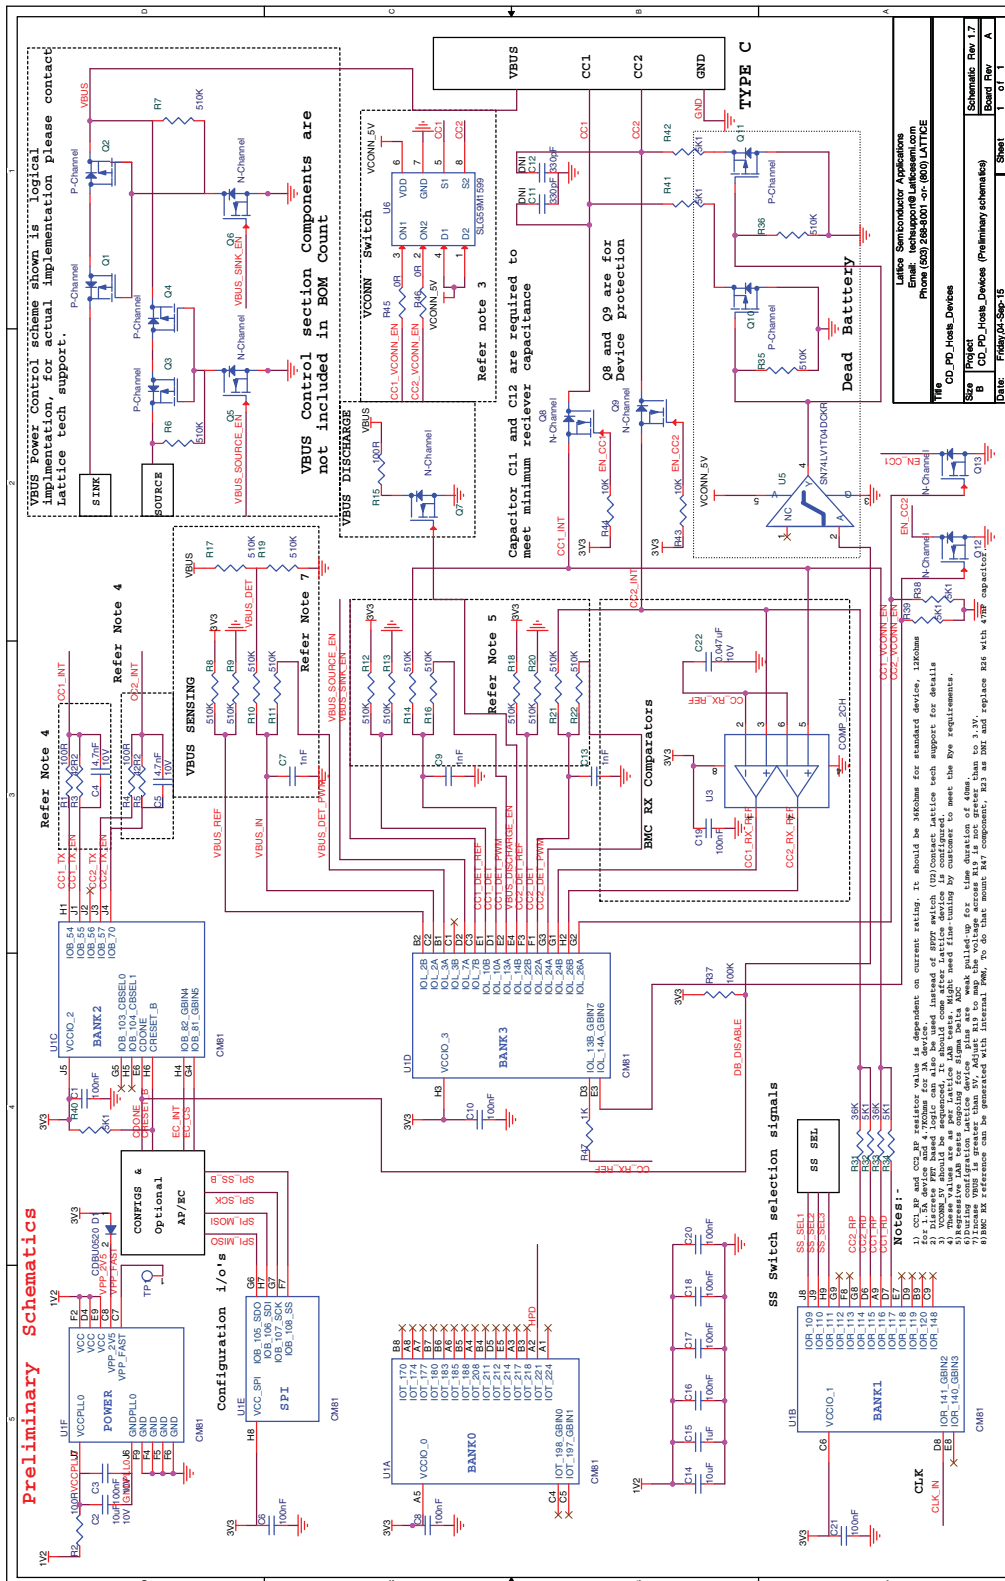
Preliminary Schematics

VBUS Power Control scheme shown is logical implementation, for actual implementation please contact Lattice tech support.

SINK
SOURCE
VBUS
R7 510K
Q2 P-Channel
Q1 P-Channel
Q4 P-Channel
Q3 P-Channel
R6 510K
Q6 N-Channel
VBUS_SINK_EN
Q5 N-Channel
VBUS_SOURCE_EN

VBUS Control section Components are not included in BOM Count

VBUS DISCHARGE
VBUS
R15 100R
Q7 N-Channel

VCONN Switch
VCONN_5V
U6
VDD GND S1 S2 ON1 ON2 D1 D2
SLG59M1599
R45 0R
R46 0R
CC1_VCONN_EN
CC2_VCONN_EN
VCONN_5V
CC1
CC2
Refer note 3

VBUS CC1 CC2 GND
TYPE C

Capacitor C11 and C12 are required to meet minimum reciever capacitance

C11 330pF DNI
C12 330pF DNI
CC1 CC2
R42 5K1
R41 5K1
GND
Q11 P-Channel
R36 510K
Q10 P-Channel
R35 510K
Dead Battery

Q8 and Q9 are for Device protection

Q8 N-Channel
Q9 N-Channel
R44 10K
EN_CC1
R43 10K
EN_CC2
CC1_INT
3V3
VCONN_5V
U5 NC SN74LVT1T04DCKR

Lattice Semiconductor Applications
Email: techsupport@Latticesemi.com
Phone (503) 268-8001 -or- (800) LATTICE

Title CD_PD_Hosts_Devices
Size B
Project CD_PD_Hosts_Devices (Preliminary schematics)
Schematic Rev 1.7
Board Rev A
Date: Friday,04-Sep-15
Sheet 1 of 1

EN_CC1
Q13 N-Channel
EN_CC2
Q12 N-Channel
R38 5K1
R39 5K1

Refer Note 4
CC1_INT
R1 100R
R2 DNI
C4 4.7nF 10V
R3
CC2_INT
R4 100R
R5 DNI
C5 4.7nF 10V

VBUS SENSING
VBUS
R17 510K
R19 510K
3V3
R8 510K
R9 510K
R10 510K
R11 510K
VBUS_DET
C7 1nF
VBUS_REF
VBUS_IN
VBUS_DET_PWM
Refer Note 7

Refer Note 5
3V3
R12 510K
R13 510K
R14 510K
R16 510K
C9 1nF
R18 510K
R20 510K
R21 510K
R22 510K
C13 1nF
VBUS_SOURCE_EN
VBUS_SINK_EN

BMC RX Comparators
C22 0.047uF 10V
CC_RX_REF
U3
COMP_2CH
3V3
C19 100nF
CC1_RX_REF
CC2_RX_REF
CC2_INT

CC1_TX
CC1_TX_EN
CC2_TX
CC2_TX_EN
H1 J1 H2 J3 J4
IOB_54 IOB_55 IOB_56 IOB_57 IOB_70
U1C
VCCIO_2
BANK2
IOB_103_CBSEL0 IOB_104_CBSEL1 CDONE CRESET_B
IOB_82_GBIN4 IOB_81_GBIN5
CM81
J5 G5 F5 E6 H6 H4 G4
3V3
R40 5K1
C1 100nF
CDONE
CRESET_B
EC_INT
EC_CS

CC1_DET_REF CC1_DET_PWM CC2_DET_REF VBUS_DISCHARGE_EN CC2_DET_PWM CC1_DET CC2_DET_REF CC2_DET_PWM
B2 C2 B1 C1 D2 C3 E1 D1 E2 E4 F3 F4 G3 G1 H2 G2
U1D
IOL_2B IOL_2A IOL_3A IOL_3B IOL_7B IOL_10B IOL_10A IOL_13A IOL_13B IOL_22B IOL_22A IOL_24A IOL_24B IOL_26B IOL_26A
VCCIO_3
BANK3
IOL_13B_GBIN7 IOL_14A_GBIN6
CM81
H3
3V3
C10 100nF
D3 E3
R47 1K
CC_RX_REF
3V3
R37 100K
DB_DISABLE

CONFIGS & Optional AP/EC
SPI_SS_B
SPI_SCK
SPI_MOSI
SPI_MISO
3V3
CDBU0520 D1
VPP_FAST
TP

Configuration i/o's
G6 H7 G7 F7
U1E
VCC_SPI
IOB_105_SDO IOB_106_SDI IOB_107_SCK IOB_108_SS
SPI
CM81
H8
3V3
C6 100nF

U1F
VCC VCC VCC VPP_2V5 VPP_FAST
VCCPLL0
POWER
GNDPLL0 GND GND GND GND
CM81
F2 D4 E9 C8 C7
1V2
J6 F9 F4 F6 J8
C3 10uF 100nF
R100R VCCPLL0
C2 10uF 10V
R2
1V2
GNDPLL0

U1A
VCCIO_0
BANK0
IOT_170 IOT_174 IOT_177 IOT_183 IOT_185 IOT_188 IOT_208 IOT_211 IOT_212 IOT_214 IOT_215 IOT_218 IOT_221 IOT_224
IOT_198_GBIN0 IOT_197_GBIN1
CM81
B8 A8 A7 B7 A6 B6 A4 B4 B5 E5 A3 B3 A2 A1
HPD
A5
3V3
C8 100nF
C4 C5

1V2
C14 10uF
C15 1uF
C16 100nF
C17 100nF
C18 100nF
C20 100nF

SS Switch selection signals
SS SEL
SS_SEL1 SS_SEL2 SS_SEL3
CC2_RP CC2_RD CC1_RP CC1_RD
R31 36K
R32 5K1
R33 36K
R34 5K1
J8 J9 H9 G9 F8 G8 A9 E7 D7 D9 B8 B9 C9
U1B
VCCIO_1
IOR_109 IOR_110 IOR_111 IOR_112 IOR_113 IOR_114 IOR_115 IOR_116 IOR_117 IOR_118 IOR_119 IOR_120 IOR_128 IOR_148
BANK1
IOR_141_GBIN2 IOR_140_GBIN3
CM81
C6
D8 E8
CLK
CLK_IN
3V3
C21 100nF

Notes:-
1) CC1_RP and CC2_RP resistor value is dependent on current rating. It should be 36Kohms for standard device, 12Kohms for 1.5A device and 4.7Kohms for 3A device.
2) Discrete FET based logic can also be used instead of SPDT switch (U2)Contact lattice tech support for details
3) VCONN_5V should be sequenced, It should come after Lattice device is configured.
4) These values are as per Lattice LAB tests. Might need fine tuning by customer to meet the Eye requirements.
5)Regressive LAB tests ongoing for Sigma Delta ADC
6) During configuration Lattice device pins are weak pulled-up for a time duration of 40ms
7)Incase VBUS is greater than 5V, Adjust R19 to map the voltage across R19 is not greater than to 3.3V.
8)BMC RX reference can be generated with internal PWM, To do that mount R47 component, R23 as DNI and replace R26 with 47nF capacitor